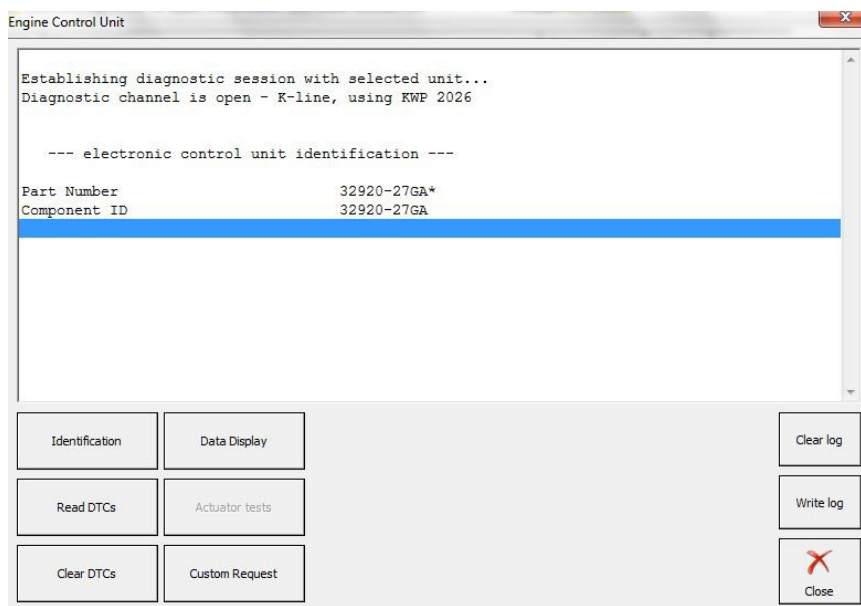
Engine Control Unit

Establishing diagnostic session with selected unit...
Diagnostic channel is open - K-line, using KWP 2026

--- electronic control unit identification ---

| | |
|---|---|
| Part Number | 32920-27GA* |
| Component ID | 32920-27GA |

Identification
Data Display
Read DTCs
Actuator tests
Clear DTCs
Custom Request
Clear log
Write log
Close